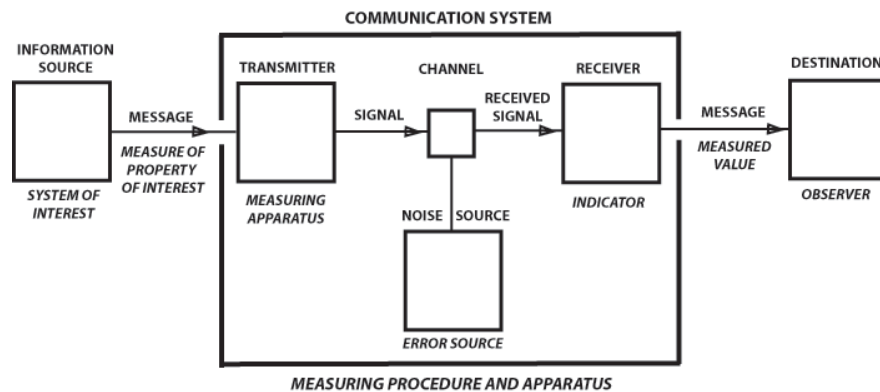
COMMUNICATION SYSTEM

INFORMATION SOURCE

SYSTEM OF INTEREST

MESSAGE

MEASURE OF PROPERTY OF INTEREST

TRANSMITTER

MEASURING APPARATUS

SIGNAL

CHANNEL

NOISE SOURCE

ERROR SOURCE

RECEIVED SIGNAL

RECEIVER

INDICATOR

MESSAGE

MEASURED VALUE

DESTINATION

OBSERVER

MEASURING PROCEDURE AND APPARATUS